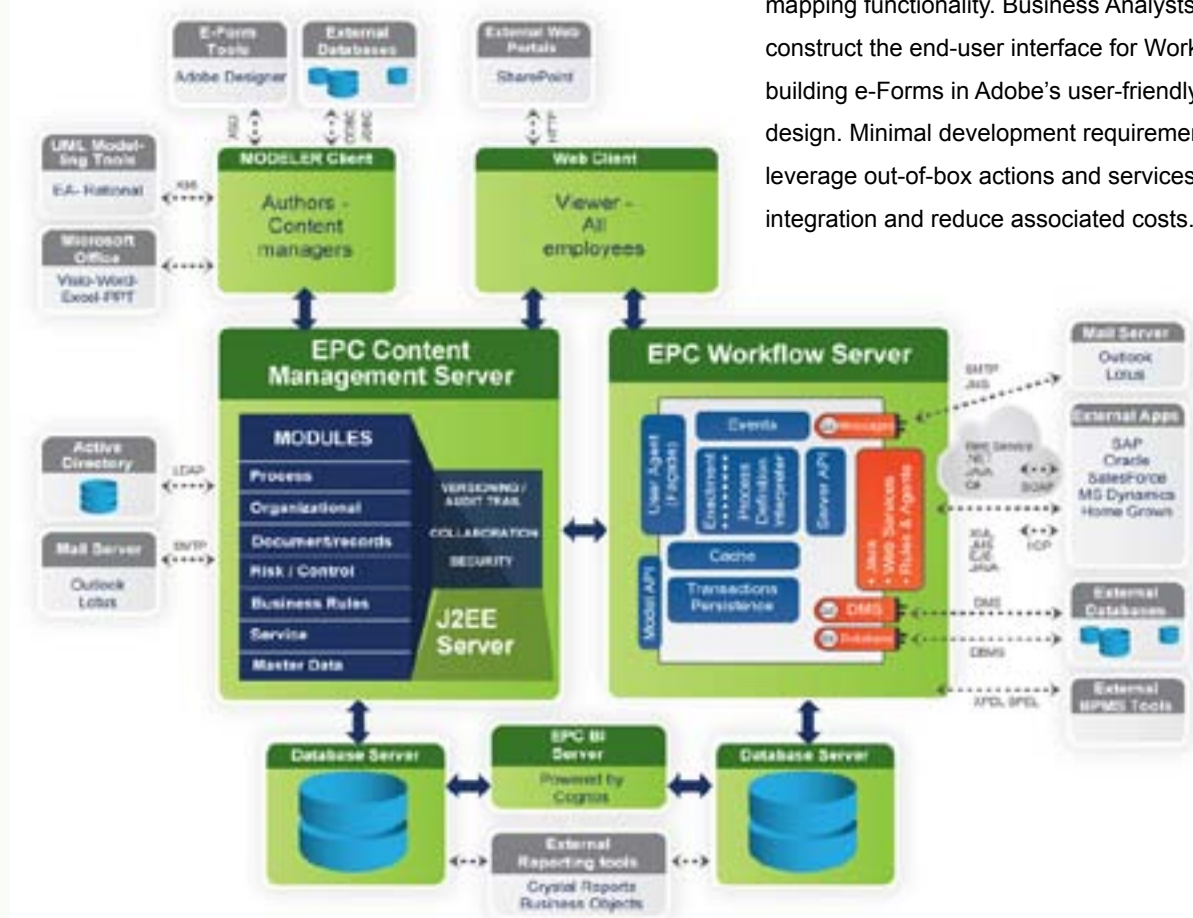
mapping functionality. Business Analysts
construct the end-user interface for Work
building e-Forms in Adobe's user-friendly
design. Minimal development requiremen
leverage out-of-box actions and services
integration and reduce associated costs.

E-Forms Tools
Adobe Designer

External Databases

External Web Portals
SharePoint

XML

ODBC JDBC

HTTP

UML Modeling Tools
EA- Rational

XMI

Microsoft Office
Visio-Word-Excel-PPT

MODELER Client
Authors - Content managers

Web Client
Viewer - All employees

EPC Content Management Server

MODULES
Process
Organizational
Document/records
Risk / Control
Business Rules
Service
Master Data

VERSIONING / AUDIT TRAIL
COLLABORATION
SECURITY

J2EE Server

EPC Workflow Server

User Agent (Façade)
Model API
Events
Enactment • Process Definition Interpreter
Server API
Cache
Transactions Persistence
Messages
• Java • Web Services • Rules & Agents
DMS
Database

Active Directory
LDAP

Mail Server
SMTP
Outlook
Lotus

SMTP JMS

Mail Server
Outlook
Lotus

Web Service .NET JAVA C#
SOAP

External Apps
SAP
Oracle
SalesForce
MS Dynamics
Home Grown

XML JMS EJB JAVA
TCP

DMS

External Databases

DBMS

XPDL BPEL

External BPMS Tools

Database Server

EPC BI Server
Powered by Cognos

Database Server

External Reporting tools
Crystal Reports
Business Objects